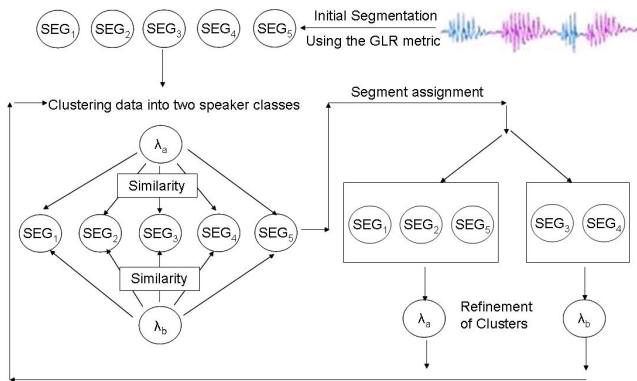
$SEG_1$ $SEG_2$ $SEG_3$ $SEG_4$ $SEG_5$

Initial Segmentation
Using the GLR metric

Clustering data into two speaker classes

Segment assignment

$\lambda_a$

Similarity

$SEG_1$ $SEG_2$ $SEG_3$ $SEG_4$ $SEG_5$

Similarity

$\lambda_b$

$SEG_1$ $SEG_2$ $SEG_5$

$SEG_3$ $SEG_4$

$\lambda_a$

Refinement
of Clusters

$\lambda_b$